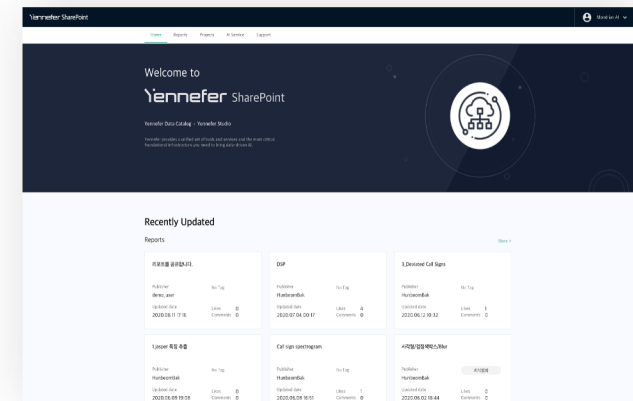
Yennefer SharePoint

Stand an AI

Home Reports Projects AI Service Support

Welcome to

Yennefer SharePoint

Yennefer Data Catalog · Yennefer Studio

Yennefer provides a unified set of tools and services and the most critical foundational infrastructure you need to bring data-driven AI.

Recently Updated

Reports

More +

리포트를 공유합니다.

Publisher
demo_user

No Tag

Updated date
2020.08.11 17:16

Likes 0
Comments 0

DSP

Publisher
HardseonBak

No Tag

Updated date
2020.07.04 00:17

Likes 4
Comments 0

3_Devised Call Signs

Publisher
HardseonBak

No Tag

Updated date
2020.06.12 10:32

Likes 1
Comments 0

1_paper 특징 추출

Publisher
HardseonBak

No Tag

Updated date
2020.06.09 19:06

Likes 0
Comments 0

Call sign spectrogram

Publisher
HardseonBak

No Tag

Updated date
2020.06.09 16:51

Likes 1
Comments 0

시각화/임팩트렌더스Bike

Publisher
HardseonBak

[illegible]

Updated date
2020.06.02 18:44

Likes 0
Comments 0